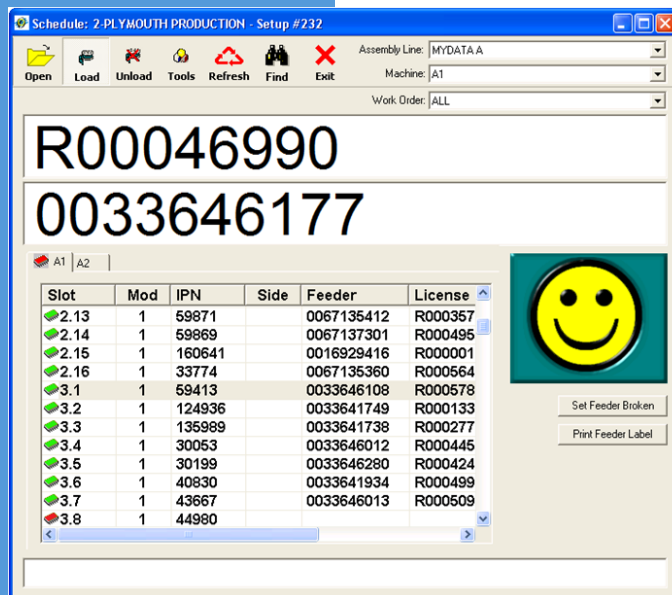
Schedule: 2-PLYMOUTH PRODUCTION - Setup #232

Open Load Unload Tools Refresh Find Exit

Assembly Line: MYDATA A
Machine: A1
Work Order: ALL

R00046990

0033646177

A1 A2

| Slot | Mod | IPN | Side | Feeder | License |
|---|---|---|---|---|---|
| 2.13 | 1 | 59871 | | 0067135412 | R000357 |
| 2.14 | 1 | 59869 | | 0067137301 | R000495 |
| 2.15 | 1 | 160641 | | 0016929416 | R000001 |
| 2.16 | 1 | 33774 | | 0067135360 | R000564 |
| 3.1 | 1 | 59413 | | 0033646108 | R000578 |
| 3.2 | 1 | 124936 | | 0033641749 | R000133 |
| 3.3 | 1 | 135989 | | 0033641738 | R000277 |
| 3.4 | 1 | 30053 | | 0033646012 | R000445 |
| 3.5 | 1 | 30199 | | 0033646280 | R000424 |
| 3.6 | 1 | 40830 | | 0033641934 | R000499 |
| 3.7 | 1 | 43667 | | 0033646013 | R000509 |
| 3.8 | 1 | 44980 | | | |

Set Feeder Broken

Print Feeder Label